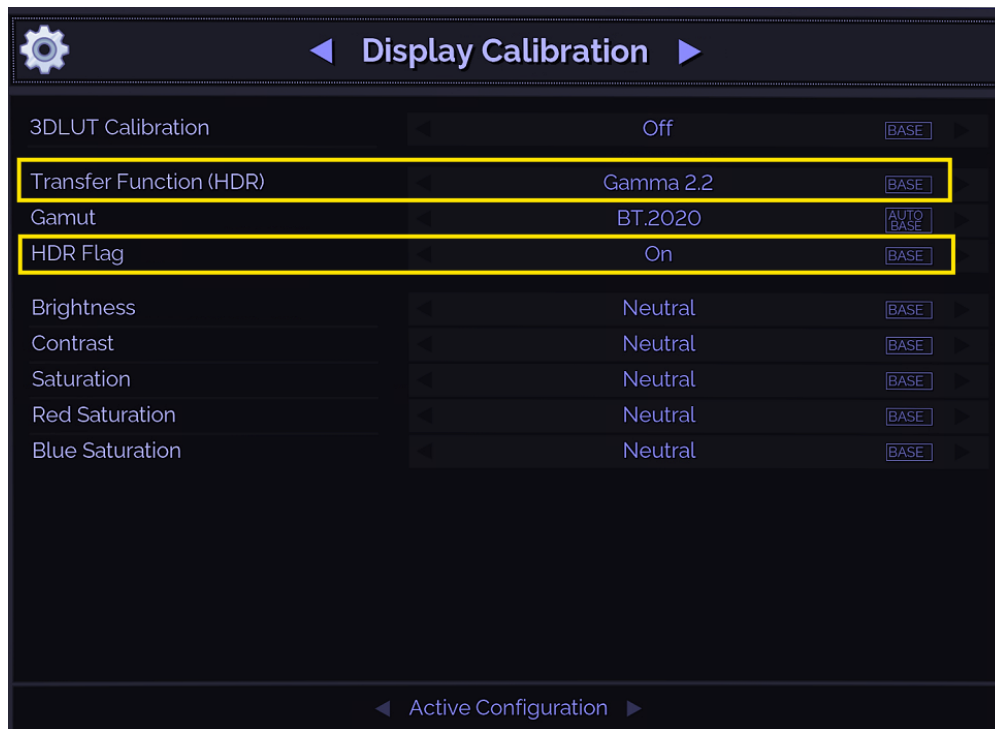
◀ Display Calibration ▶

| | | |
|---|---|---|
| 3DLUT Calibration | Off | BASE |
| Transfer Function (HDR) | Gamma 2.2 | BASE |
| Gamut | BT.2020 | AUTO BASE |
| HDR Flag | On | BASE |
| Brightness | Neutral | BASE |
| Contrast | Neutral | BASE |
| Saturation | Neutral | BASE |
| Red Saturation | Neutral | BASE |
| Blue Saturation | Neutral | BASE |

◀ Active Configuration ▶